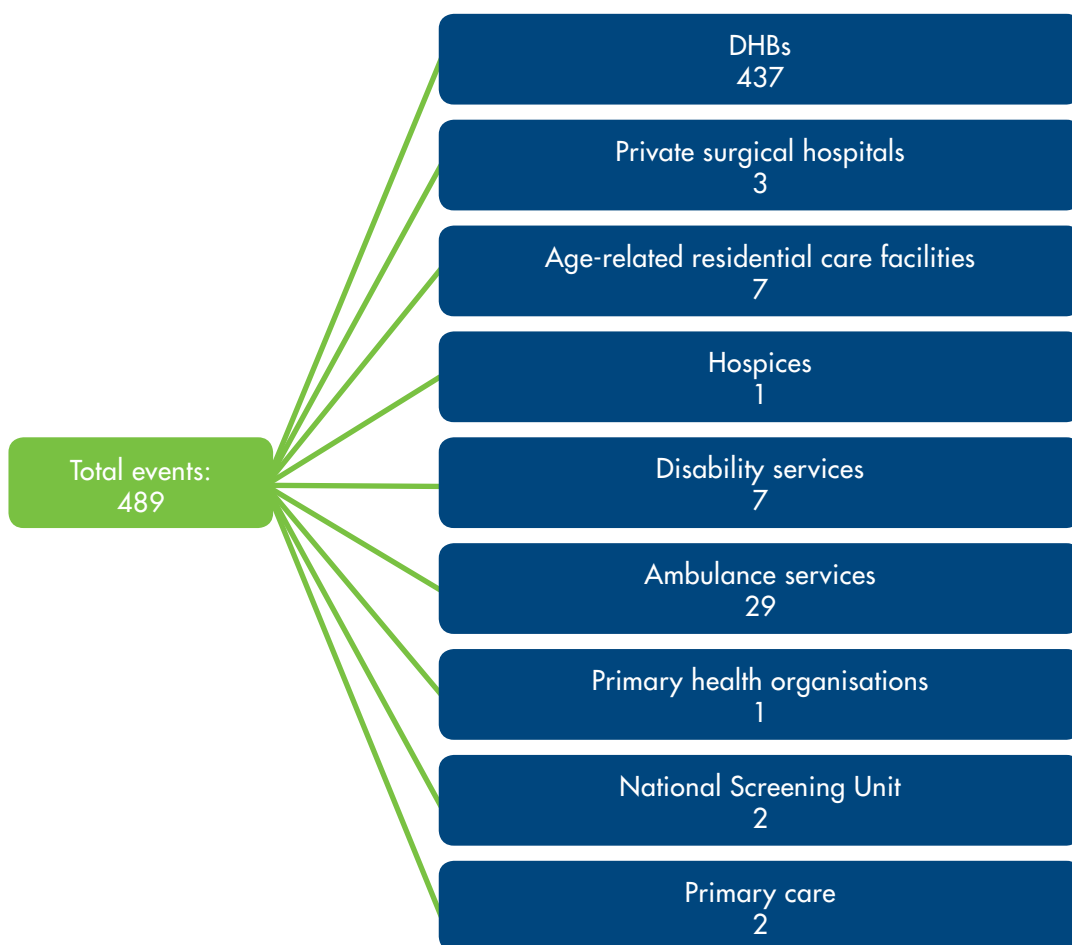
Total events:
489

DHBs
437

Private surgical hospitals
3

Age-related residential care facilities
7

Hospices
1

Disability services
7

Ambulance services
29

Primary health organisations
1

National Screening Unit
2

Primary care
2